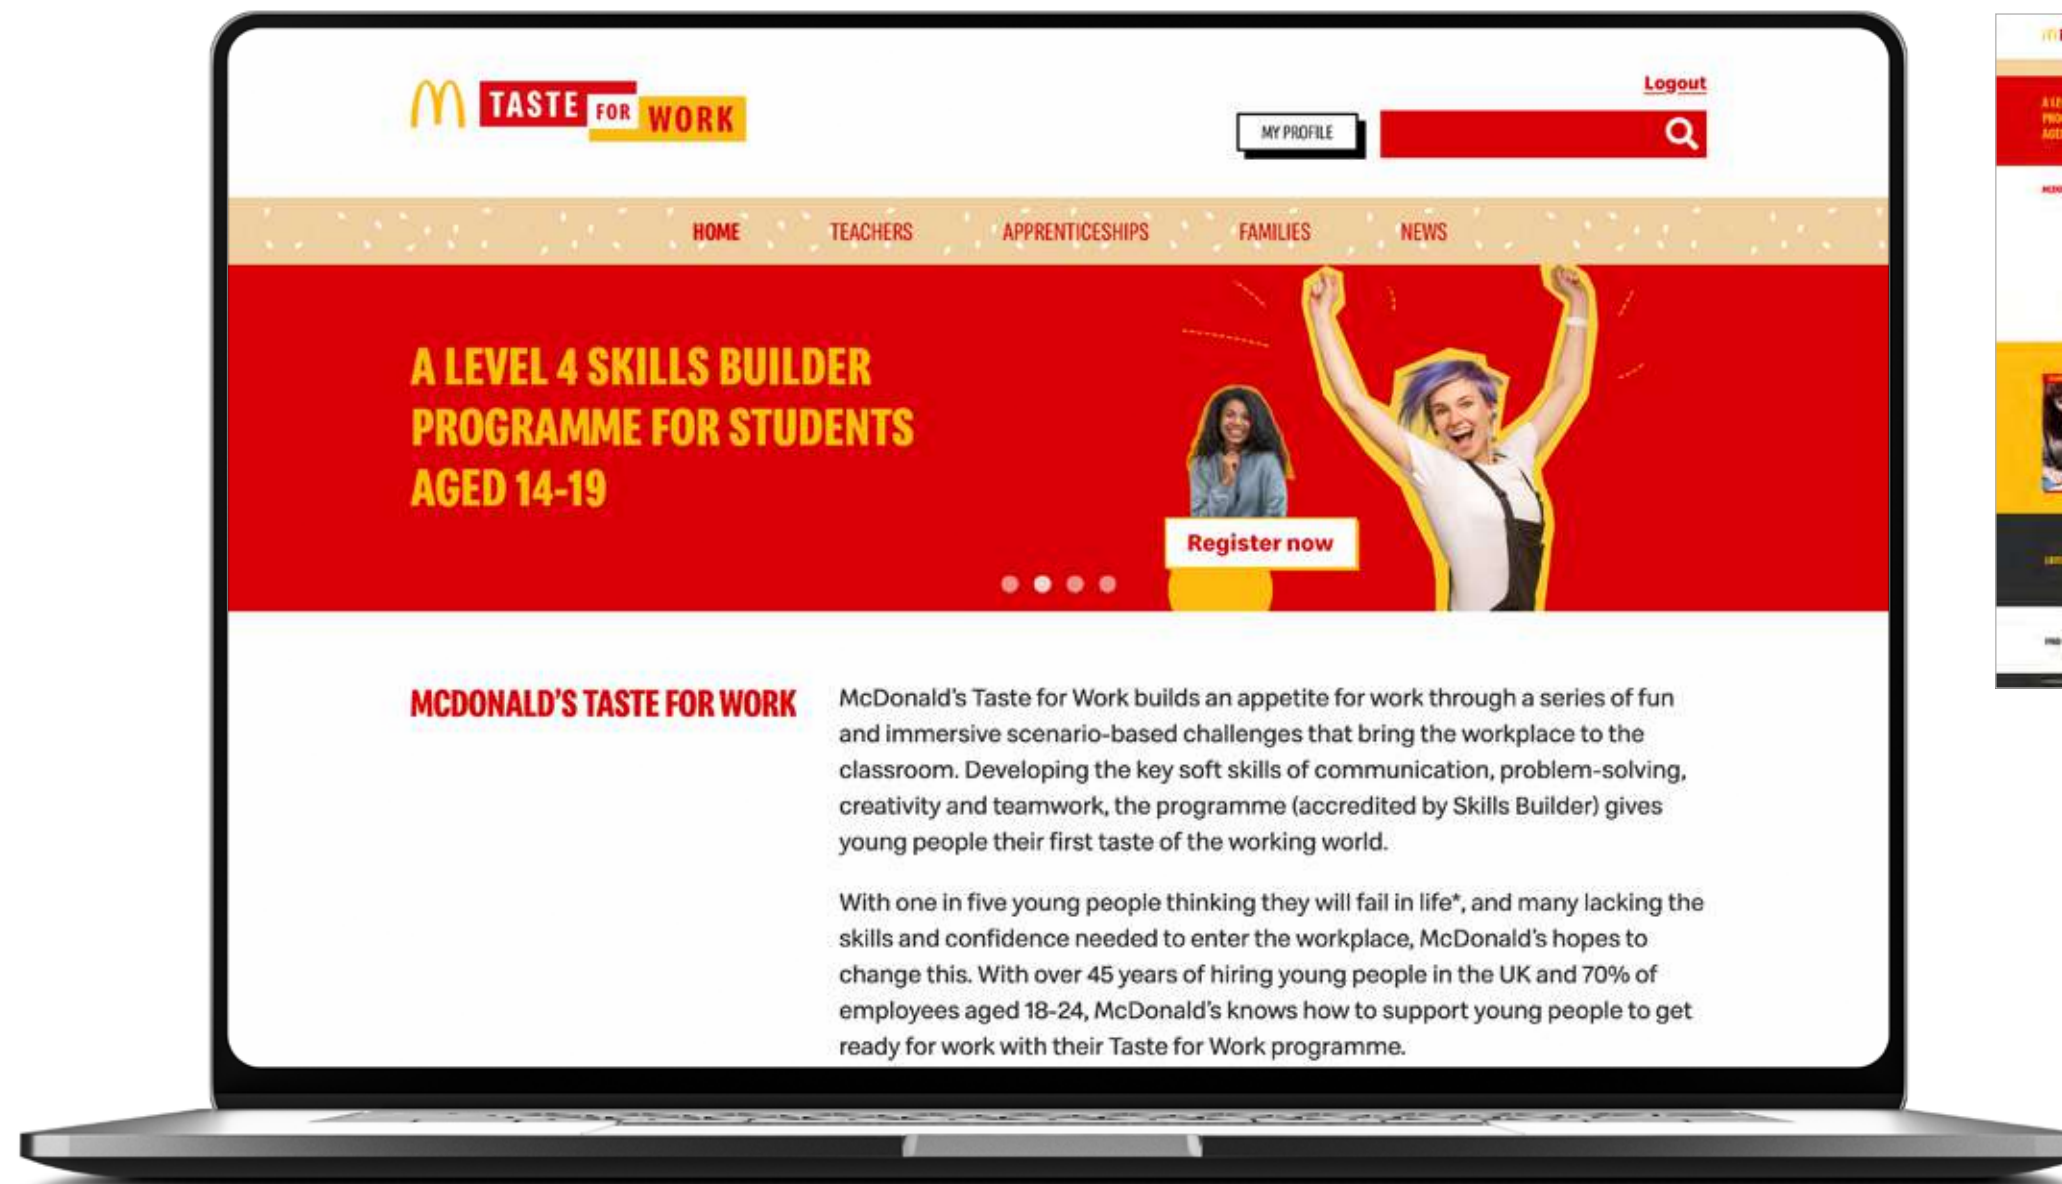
TASTE FOR WORK

Logout

MY PROFILE

HOME TEACHERS APPRENTICESHIPS FAMILIES NEWS

A LEVEL 4 SKILLS BUILDER PROGRAMME FOR STUDENTS AGED 14-19

Register now

MCDONALD'S TASTE FOR WORK

McDonald's Taste for Work builds an appetite for work through a series of fun and immersive scenario-based challenges that bring the workplace to the classroom. Developing the key soft skills of communication, problem-solving, creativity and teamwork, the programme (accredited by Skills Builder) gives young people their first taste of the working world.

With one in five young people thinking they will fail in life*, and many lacking the skills and confidence needed to enter the workplace, McDonald's hopes to change this. With over 45 years of hiring young people in the UK and 70% of employees aged 18-24, McDonald's knows how to support young people to get ready for work with their Taste for Work programme.